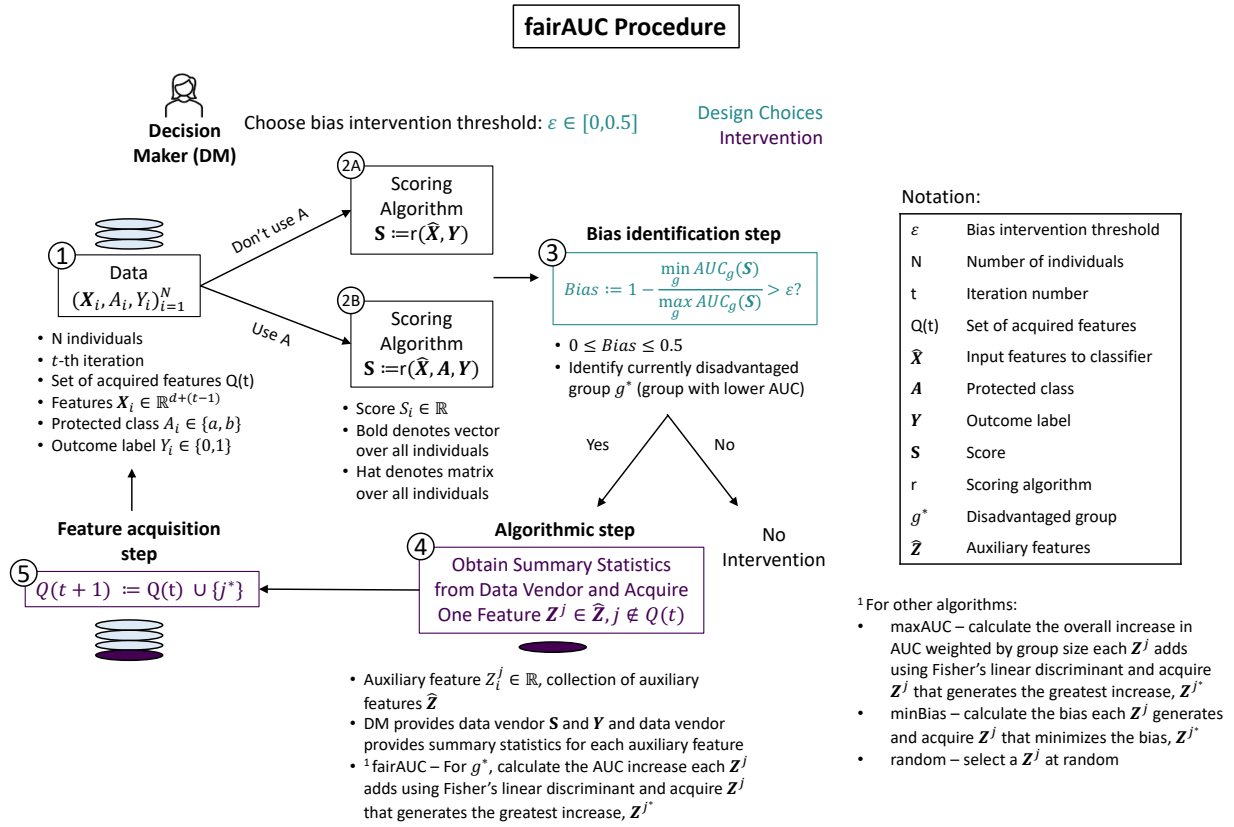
fairAUC Procedure

Decision Maker (DM)

Choose bias intervention threshold: $\varepsilon \in [0,0.5]$

Design Choices
Intervention

① Data
$(\boldsymbol{X}_i, A_i, Y_i)_{i=1}^N$

- N individuals
- $t$-th iteration
- Set of acquired features Q(t)
- Features $\boldsymbol{X}_i \in \mathbb{R}^{d+(t-1)}$
- Protected class $A_i \in \{a, b\}$
- Outcome label $Y_i \in \{0,1\}$

Don't use A

Use A

2A Scoring Algorithm
$\mathbf{S} := \mathrm{r}(\widehat{\boldsymbol{X}}, \boldsymbol{Y})$

2B Scoring Algorithm
$\mathbf{S} := \mathrm{r}(\widehat{\boldsymbol{X}}, \boldsymbol{A}, \boldsymbol{Y})$

- Score $S_i \in \mathbb{R}$
- Bold denotes vector over all individuals
- Hat denotes matrix over all individuals

③ Bias identification step
$Bias := 1 - \frac{\min_g AUC_g(\boldsymbol{S})}{\max_g AUC_g(\boldsymbol{S})} > \varepsilon?$

- $0 \leq Bias \leq 0.5$
- Identify currently disadvantaged group $g^*$ (group with lower AUC)

Yes

No

No Intervention

Algorithmic step
④ Obtain Summary Statistics from Data Vendor and Acquire One Feature $\boldsymbol{Z}^j \in \widehat{\boldsymbol{Z}}, j \notin Q(t)$

- Auxiliary feature $Z_i^j \in \mathbb{R}$, collection of auxiliary features $\widehat{\boldsymbol{Z}}$
- DM provides data vendor $\boldsymbol{S}$ and $\boldsymbol{Y}$ and data vendor provides summary statistics for each auxiliary feature
- $^1$ fairAUC – For $g^*$, calculate the AUC increase each $\boldsymbol{Z}^j$ adds using Fisher's linear discriminant and acquire $\boldsymbol{Z}^j$ that generates the greatest increase, $\boldsymbol{Z}^{j^*}$

Feature acquisition step
⑤ $Q(t+1) := Q(t) \cup \{j^*\}$

Notation:

| | |
|---|---|
| $\varepsilon$ | Bias intervention threshold |
| N | Number of individuals |
| t | Iteration number |
| Q(t) | Set of acquired features |
| $\widehat{\boldsymbol{X}}$ | Input features to classifier |
| $\boldsymbol{A}$ | Protected class |
| $\boldsymbol{Y}$ | Outcome label |
| $\mathbf{S}$ | Score |
| r | Scoring algorithm |
| $g^*$ | Disadvantaged group |
| $\widehat{\boldsymbol{Z}}$ | Auxiliary features |

$^1$ For other algorithms:
- maxAUC – calculate the overall increase in AUC weighted by group size each $\boldsymbol{Z}^j$ adds using Fisher's linear discriminant and acquire $\boldsymbol{Z}^j$ that generates the greatest increase, $\boldsymbol{Z}^{j^*}$
- minBias – calculate the bias each $\boldsymbol{Z}^j$ generates and acquire $\boldsymbol{Z}^j$ that minimizes the bias, $\boldsymbol{Z}^{j^*}$
- random – select a $\boldsymbol{Z}^j$ at random